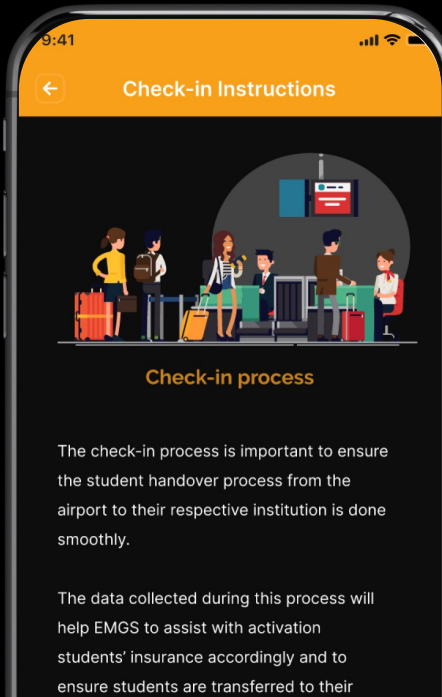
9:41

Check-in Instructions

Check-in process

The check-in process is important to ensure the student handover process from the airport to their respective institution is done smoothly.

The data collected during this process will help EMGS to assist with activation students' insurance accordingly and to ensure students are transferred to their